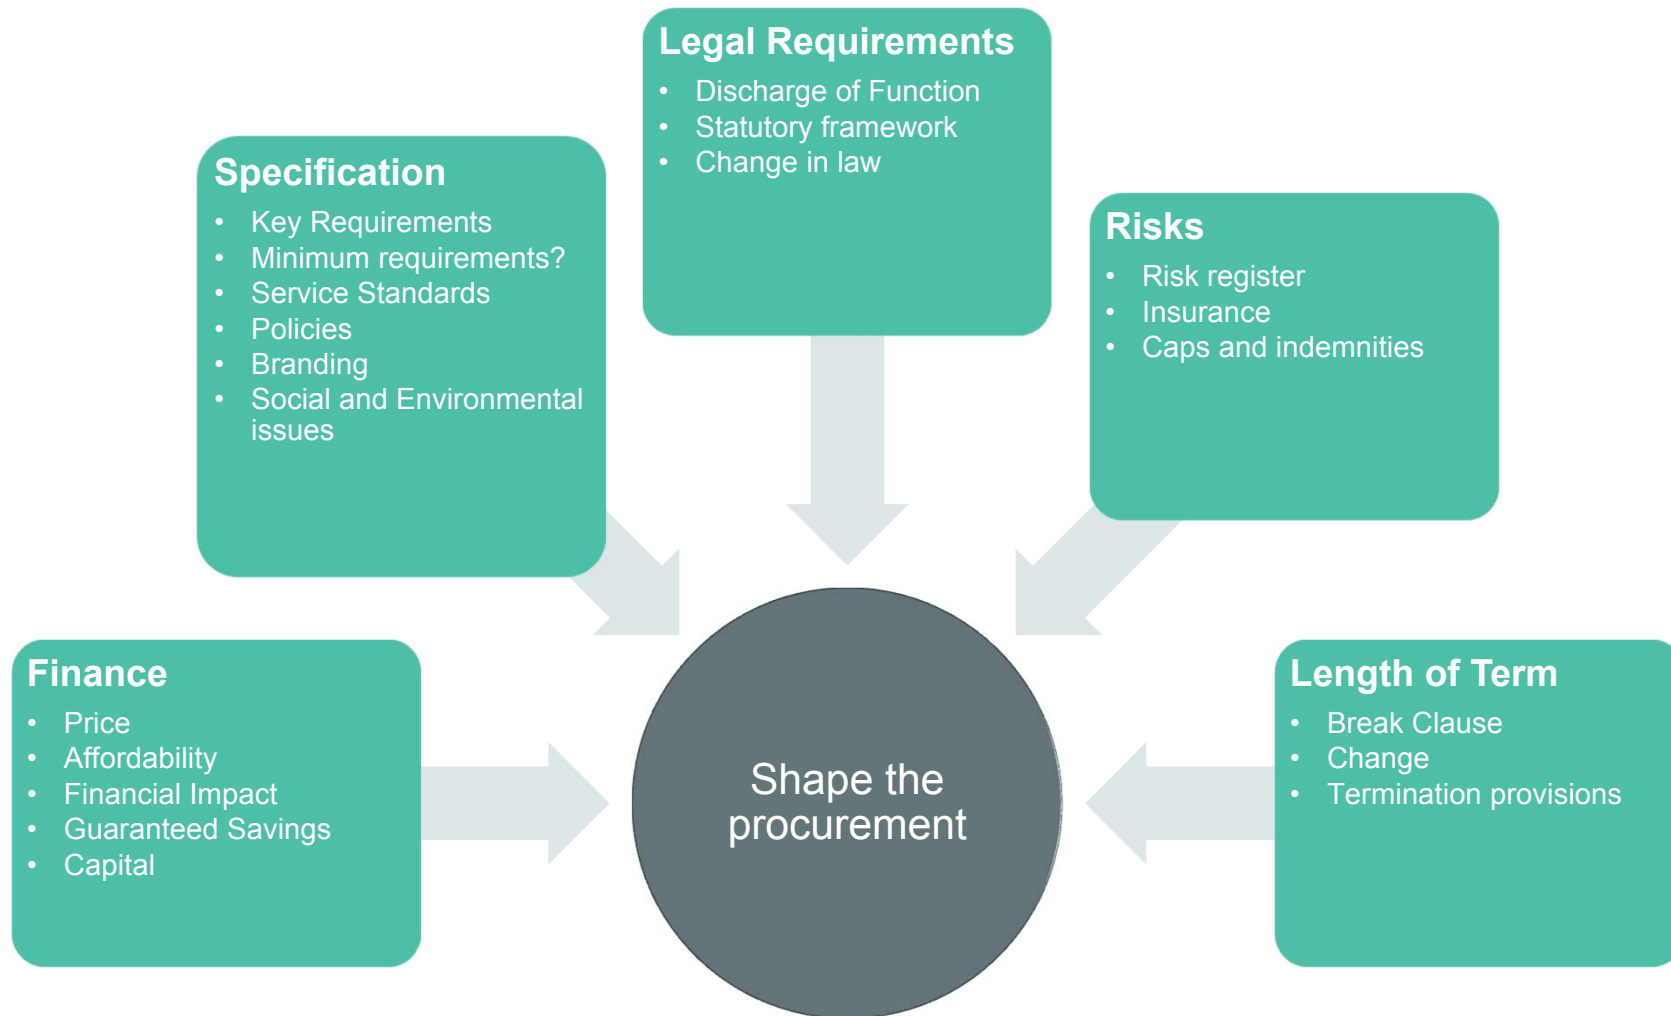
Legal Requirements
- Discharge of Function
- Statutory framework
- Change in law

Specification
- Key Requirements
- Minimum requirements?
- Service Standards
- Policies
- Branding
- Social and Environmental issues

Risks
- Risk register
- Insurance
- Caps and indemnities

Finance
- Price
- Affordability
- Financial Impact
- Guaranteed Savings
- Capital

Shape the procurement

Length of Term
- Break Clause
- Change
- Termination provisions